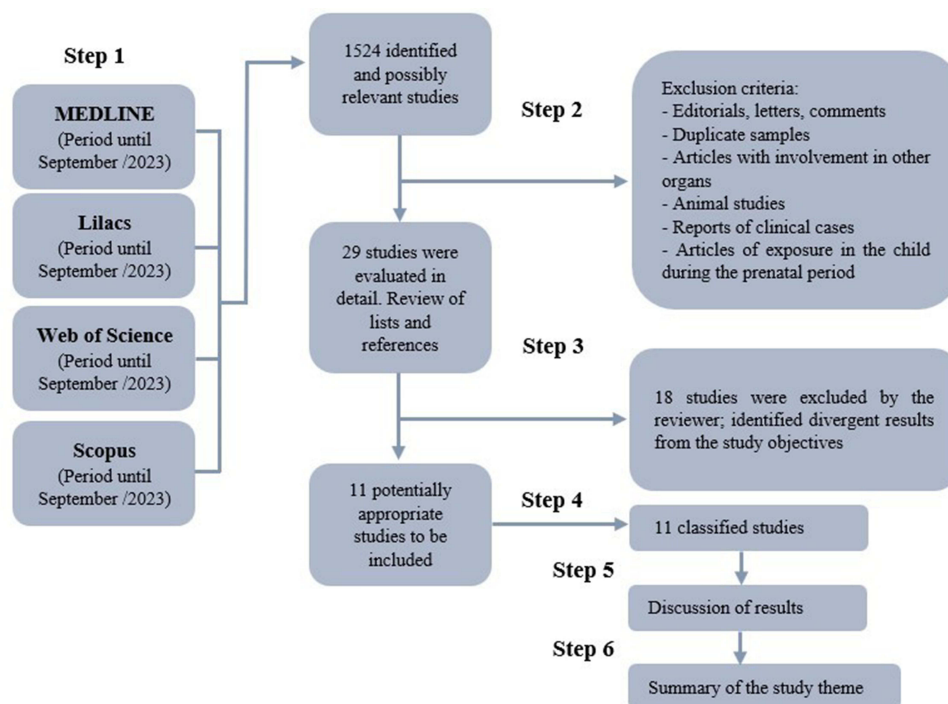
Step 1

MEDLINE
(Period until September /2023)

Lilacs
(Period until September /2023)

Web of Science
(Period until September /2023)

Scopus
(Period until September /2023)

1524 identified and possibly relevant studies

Step 2

Exclusion criteria:
- Editorials, letters, comments
- Duplicate samples
- Articles with involvement in other organs
- Animal studies
- Reports of clinical cases
- Articles of exposure in the child during the prenatal period

29 studies were evaluated in detail. Review of lists and references

Step 3

18 studies were excluded by the reviewer; identified divergent results from the study objectives

11 potentially appropriate studies to be included

Step 4

11 classified studies

Step 5

Discussion of results

Step 6

Summary of the study theme